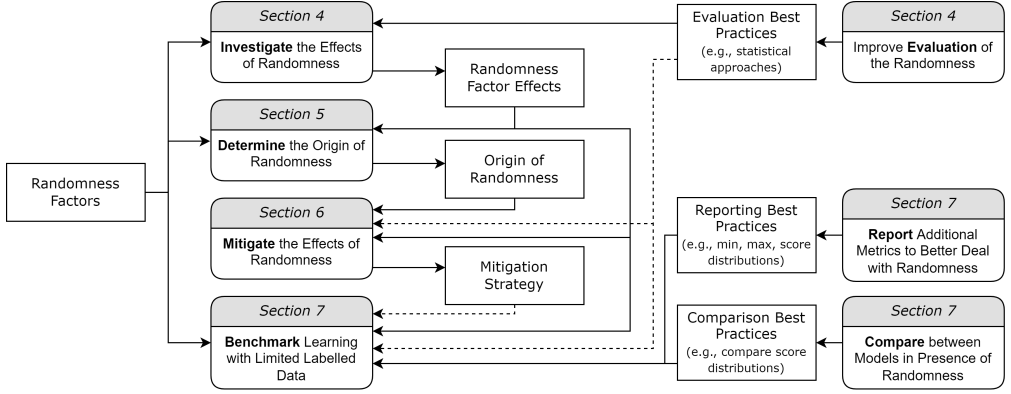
Randomness Factors

Section 4
**Investigate** the Effects of Randomness

Section 5
**Determine** the Origin of Randomness

Section 6
**Mitigate** the Effects of Randomness

Section 7
**Benchmark** Learning with Limited Labelled Data

Randomness Factor Effects

Origin of Randomness

Mitigation Strategy

Evaluation Best Practices (e.g., statistical approaches)

Reporting Best Practices (e.g., min, max, score distributions)

Comparison Best Practices (e.g., compare score distributions)

Section 4
Improve **Evaluation** of the Randomness

Section 7
**Report** Additional Metrics to Better Deal with Randomness

Section 7
**Compare** between Models in Presence of Randomness